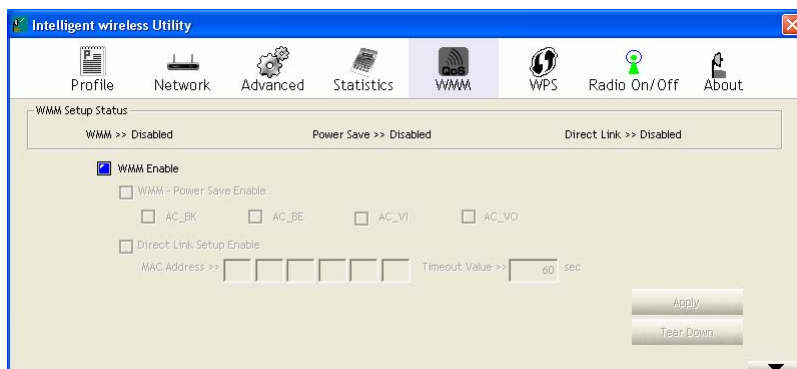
Intelligent wireless Utility

Profile Network Advanced Statistics WMM WPS Radio On/Off About

QoS

WMM Setup Status

WMM >> Disabled Power Save >> Disabled Direct Link >> Disabled

WMM Enable

WMM - Power Save Enable

AC_BK AC_BE AC_VI AC_VO

Direct Link Setup Enable

MAC Address >>

Timeout Value >> 60 sec

Apply

Tear Down